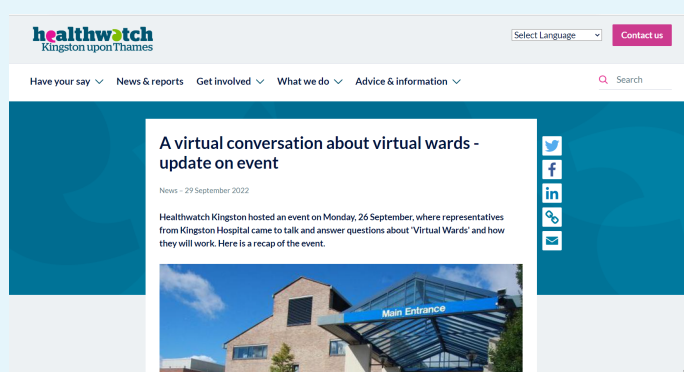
healthwatch
Kingston upon Thames

Select Language

Contact us

Have your say News & reports Get involved What we do Advice & information

Search

A virtual conversation about virtual wards - update on event

News - 29 September 2022

Healthwatch Kingston hosted an event on Monday, 26 September, where representatives from Kingston Hospital came to talk and answer questions about 'Virtual Wards' and how they will work. Here is a recap of the event.

Main Entrance